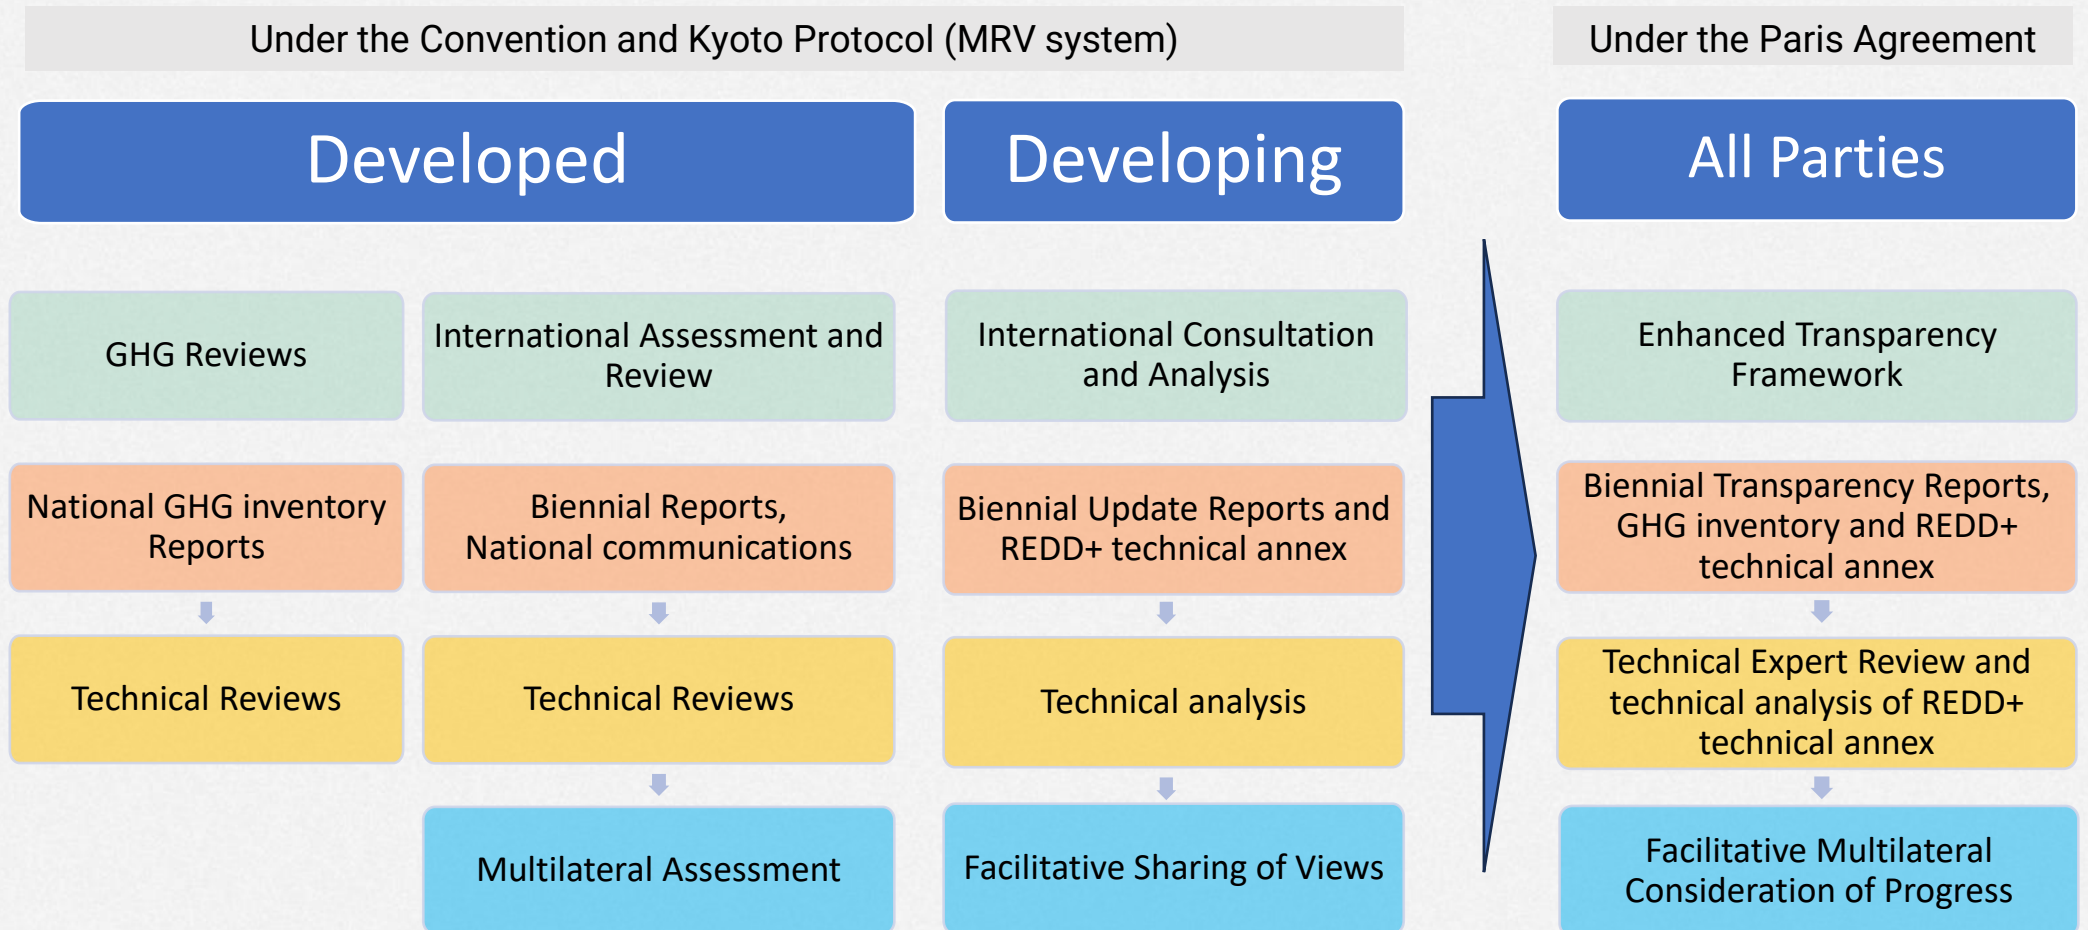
Under the Convention and Kyoto Protocol (MRV system)

Under the Paris Agreement

Developed

Developing

All Parties

GHG Reviews

International Assessment and Review

International Consultation and Analysis

Enhanced Transparency Framework

National GHG inventory Reports

Biennial Reports, National communications

Biennial Update Reports and REDD+ technical annex

Biennial Transparency Reports, GHG inventory and REDD+ technical annex

Technical Reviews

Technical Reviews

Technical analysis

Technical Expert Review and technical analysis of REDD+ technical annex

Multilateral Assessment

Facilitative Sharing of Views

Facilitative Multilateral Consideration of Progress